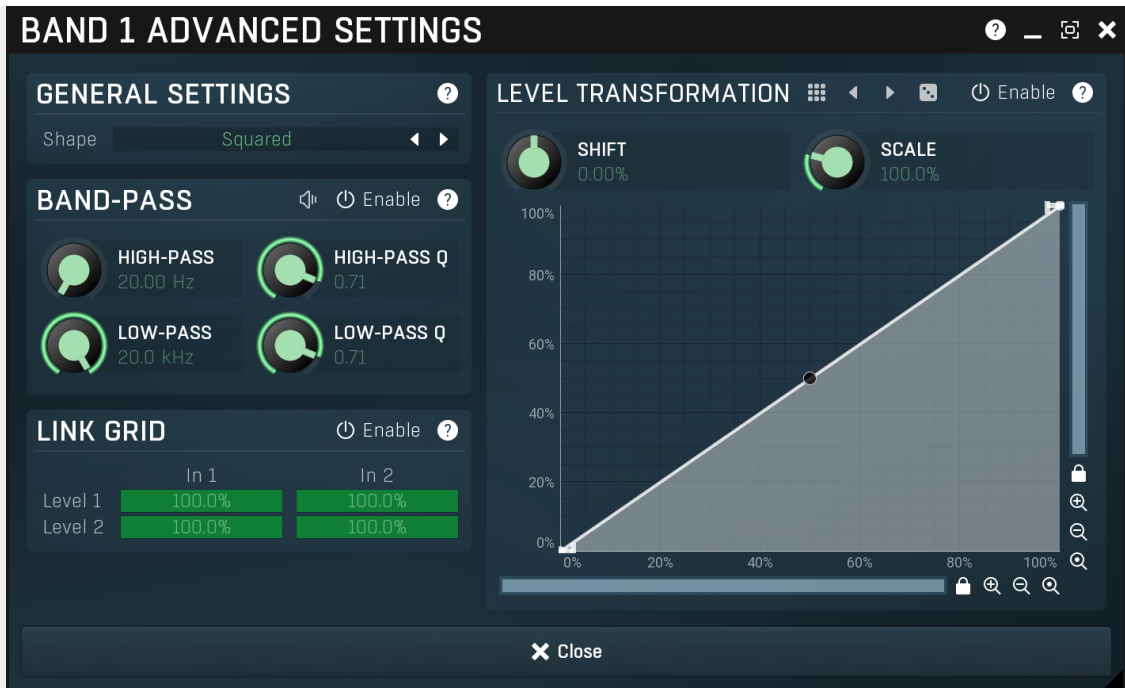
BAND 1 ADVANCED SETTINGS

GENERAL SETTINGS

Shape Squared

BAND-PASS Enable

HIGH-PASS 20.00 Hz

HIGH-PASS Q 0.71

LOW-PASS 20.0 kHz

LOW-PASS Q 0.71

LINK GRID Enable

| | In 1 | In 2 |
|---|---|---|
| Level 1 | 100.0% | 100.0% |
| Level 2 | 100.0% | 100.0% |

LEVEL TRANSFORMATION Enable

SHIFT 0.00%

SCALE 100.0%

100%
80%
60%
40%
20%
0%

0% 20% 40% 60% 80% 100%

Close